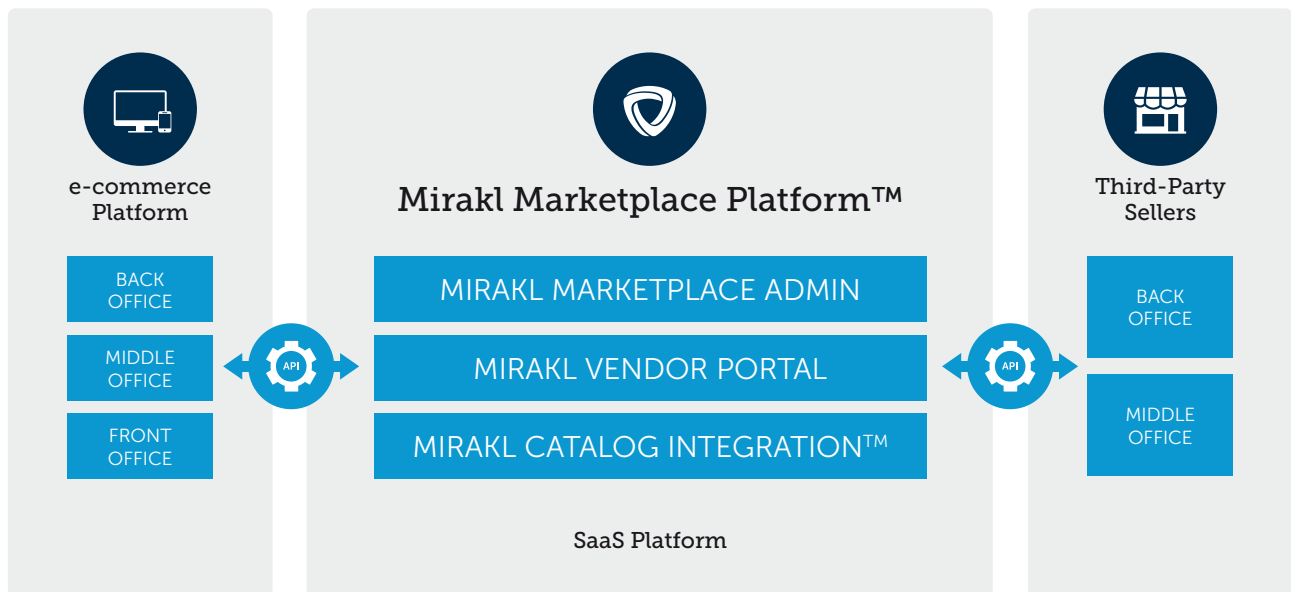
e-commerce Platform

BACK OFFICE

MIDDLE OFFICE

FRONT OFFICE

API

Mirakl Marketplace Platform™

MIRAKL MARKETPLACE ADMIN

MIRAKL VENDOR PORTAL

MIRAKL CATALOG INTEGRATION™

SaaS Platform

API

Third-Party Sellers

BACK OFFICE

MIDDLE OFFICE